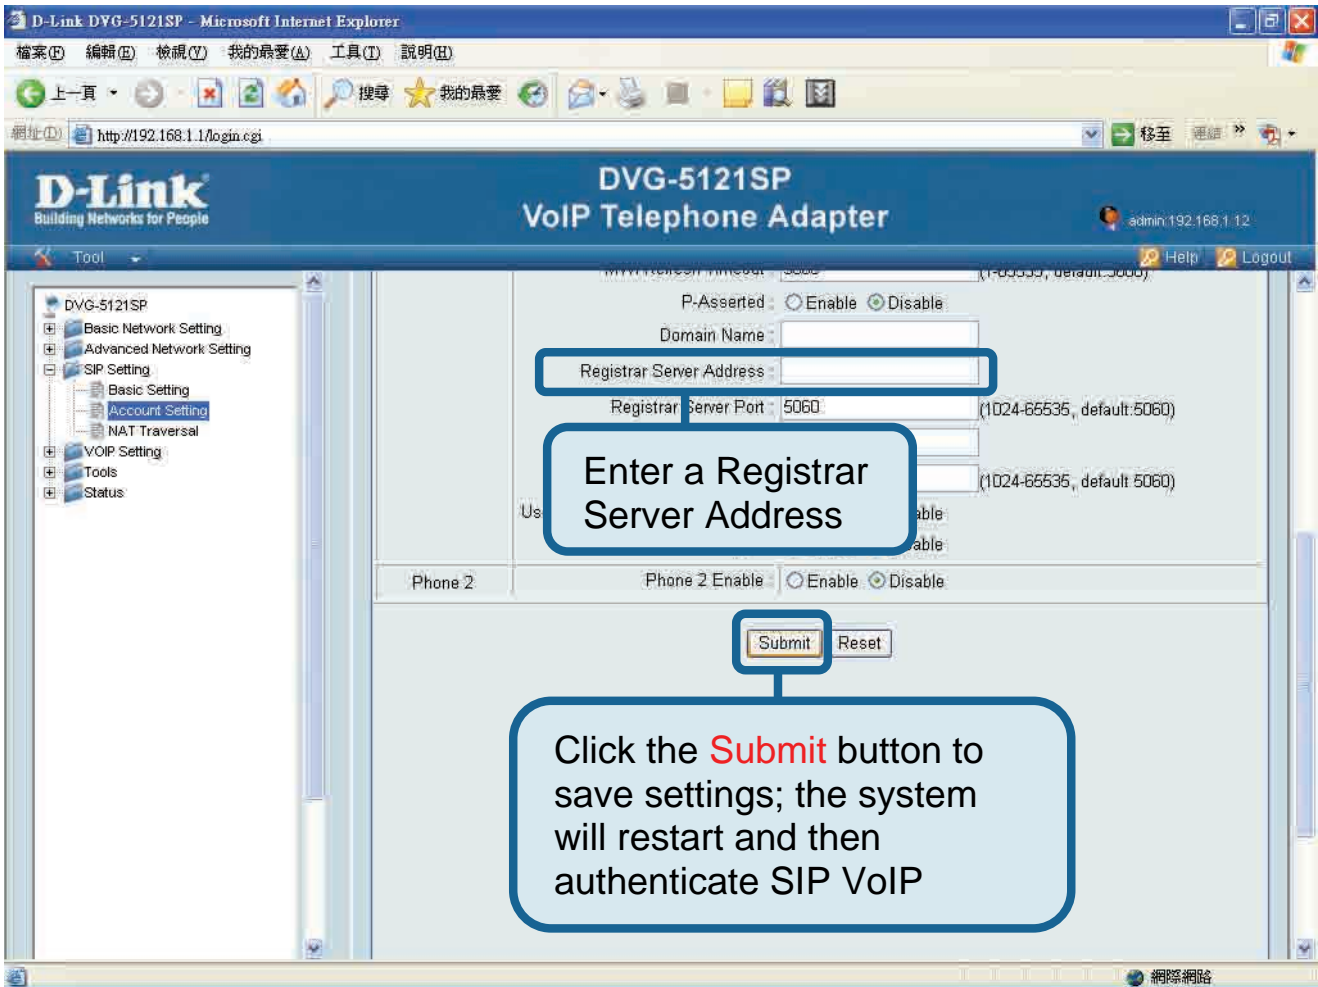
D-Link DVG-5121SP - Microsoft Internet Explorer

檔案(F) 編輯(E) 檢視(V) 我的最愛(A) 工具(T) 說明(H)

上一頁 搜尋 我的最愛

網址(D) http://192.168.1.1/login.cgi 移至 連結

D-Link
Building Networks for People

DVG-5121SP
VoIP Telephone Adapter

admin:192.168.1.12

Tool

Help Logout

DVG-5121SP
Basic Network Setting
Advanced Network Setting
SIP Setting
Basic Setting
Account Setting
NAT Traversal
VOIP Setting
Tools
Status

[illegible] (1-65535, default:3600)

P-Asserted : Enable Disable

Domain Name :

Registrar Server Address :

Registrar Server Port : 5060 (1024-65535, default:5060)

(1024-65535, default:5060)

Us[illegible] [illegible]able
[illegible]able

Enter a Registrar Server Address

Phone 2 | Phone 2 Enable : Enable Disable

Submit Reset

Click the Submit button to save settings; the system will restart and then authenticate SIP VoIP

網際網路